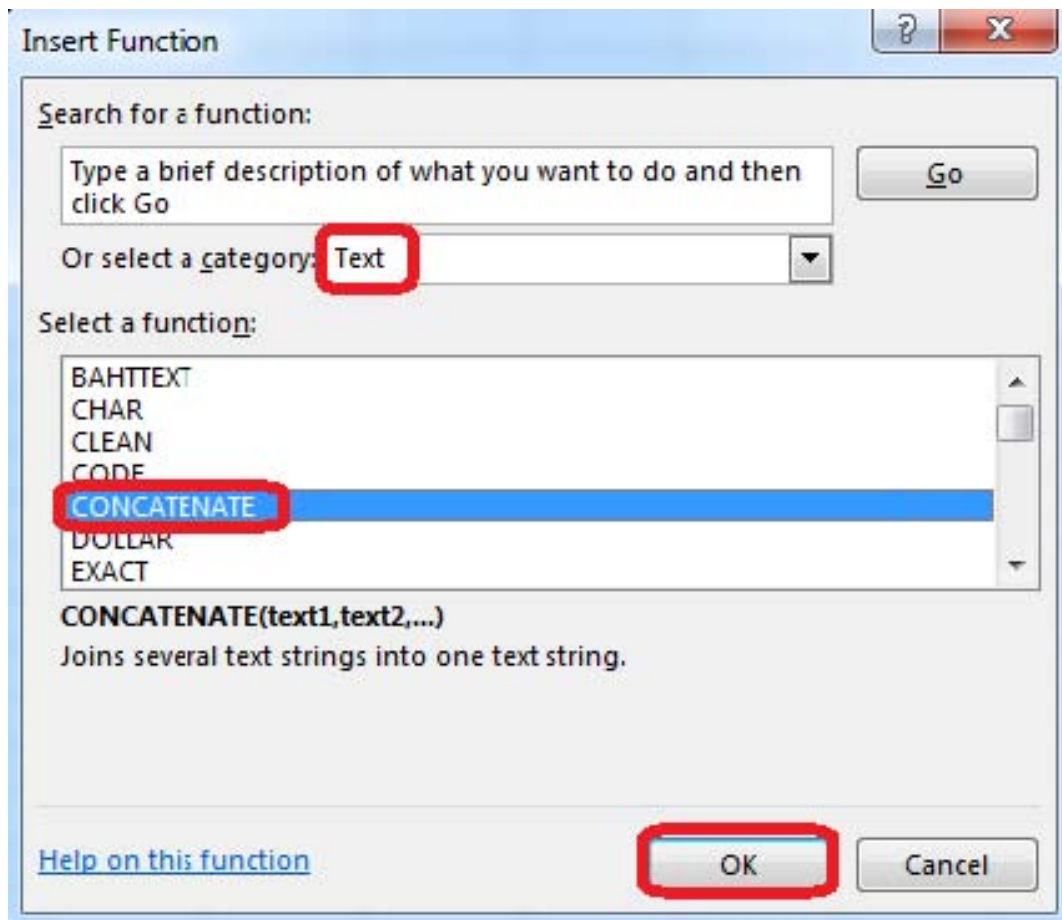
Insert Function

?

X

Search for a function:

Type a brief description of what you want to do and then click Go

Go

Or select a category: Text

Select a function:

BAHTTEXT
CHAR
CLEAN
CODE
CONCATENATE
DOLLAR
EXACT

CONCATENATE(text1,text2,...)

Joins several text strings into one text string.

Help on this function

OK

Cancel